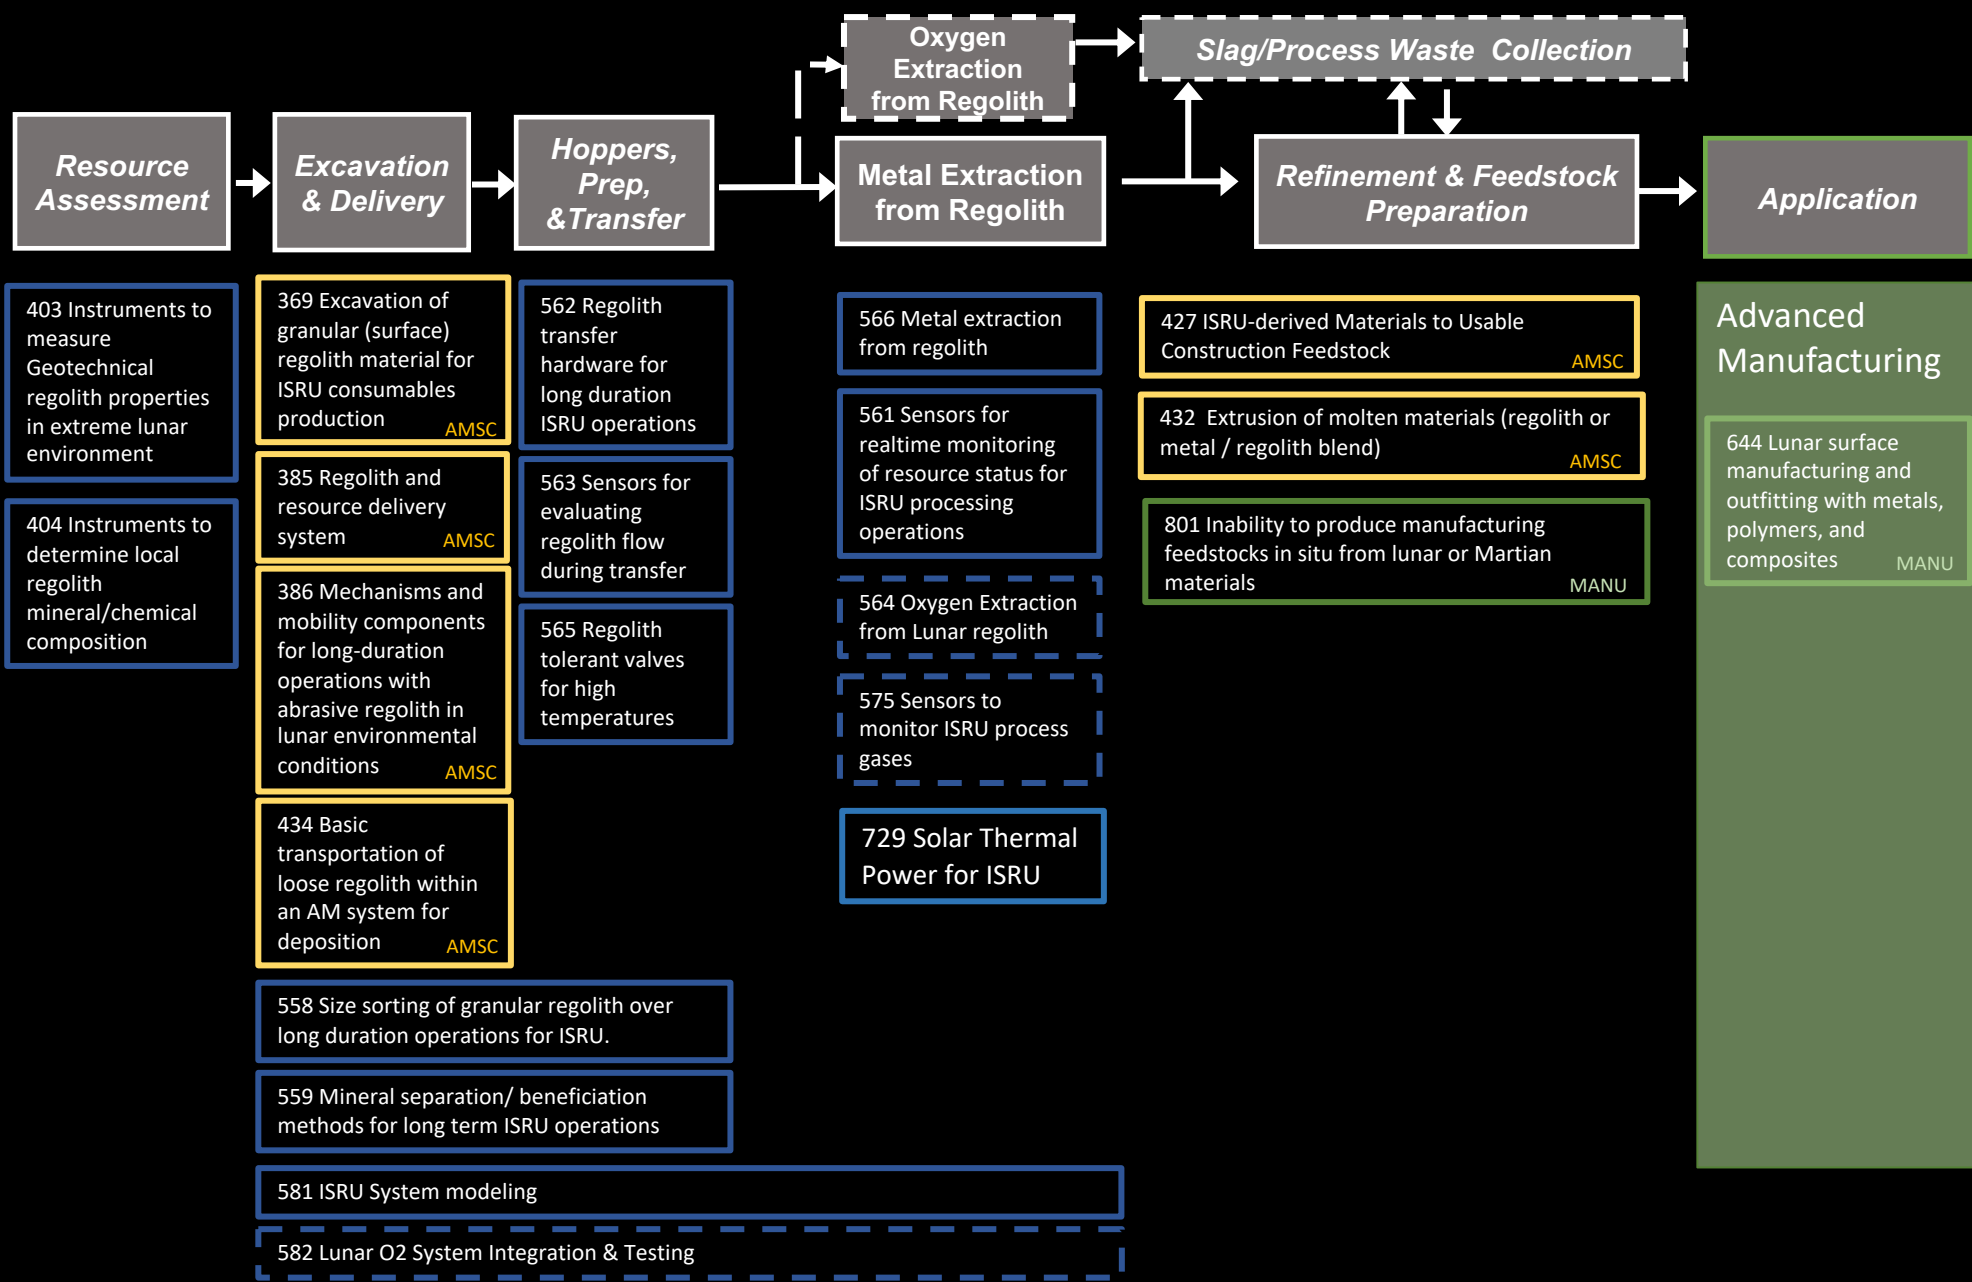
Oxygen Extraction from Regolith

Slag/Process Waste Collection

Resource Assessment

Excavation & Delivery

Hoppers, Prep, &Transfer

Metal Extraction from Regolith

Refinement & Feedstock Preparation

Application

403 Instruments to measure Geotechnical regolith properties in extreme lunar environment

404 Instruments to determine local regolith mineral/chemical composition

369 Excavation of granular (surface) regolith material for ISRU consumables production AMSC

385 Regolith and resource delivery system AMSC

386 Mechanisms and mobility components for long-duration operations with abrasive regolith in lunar environmental conditions AMSC

434 Basic transportation of loose regolith within an AM system for deposition AMSC

562 Regolith transfer hardware for long duration ISRU operations

563 Sensors for evaluating regolith flow during transfer

565 Regolith tolerant valves for high temperatures

566 Metal extraction from regolith

561 Sensors for realtime monitoring of resource status for ISRU processing operations

564 Oxygen Extraction from Lunar regolith

575 Sensors to monitor ISRU process gases

729 Solar Thermal Power for ISRU

427 ISRU-derived Materials to Usable Construction Feedstock AMSC

432 Extrusion of molten materials (regolith or metal / regolith blend) AMSC

801 Inability to produce manufacturing feedstocks in situ from lunar or Martian materials MANU

Advanced Manufacturing

644 Lunar surface manufacturing and outfitting with metals, polymers, and composites MANU

558 Size sorting of granular regolith over long duration operations for ISRU.

559 Mineral separation/ beneficiation methods for long term ISRU operations

581 ISRU System modeling

582 Lunar O2 System Integration & Testing